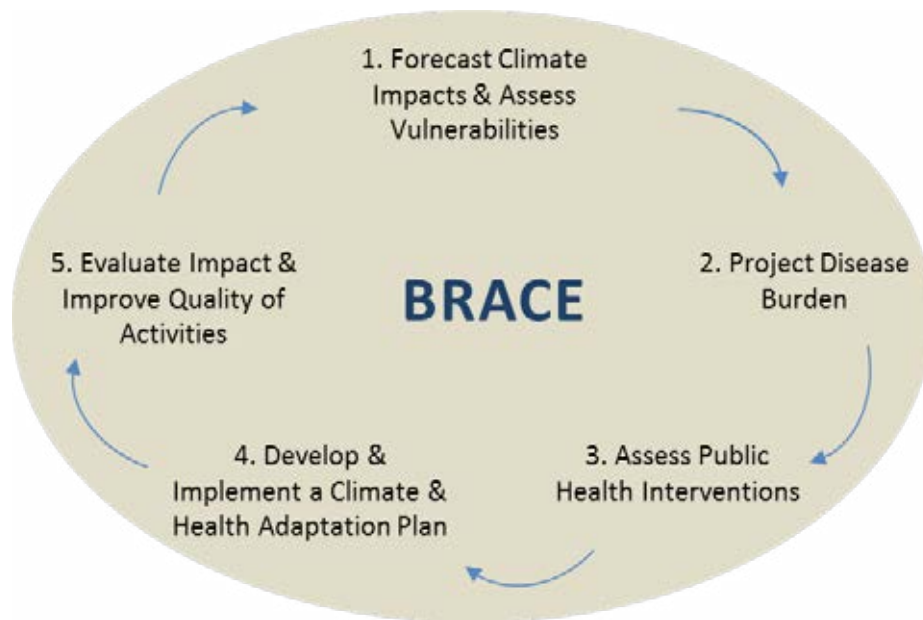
1. Forecast Climate Impacts & Assess Vulnerabilities

2. Project Disease Burden

3. Assess Public Health Interventions

4. Develop & Implement a Climate & Health Adaptation Plan

5. Evaluate Impact & Improve Quality of Activities

BRACE